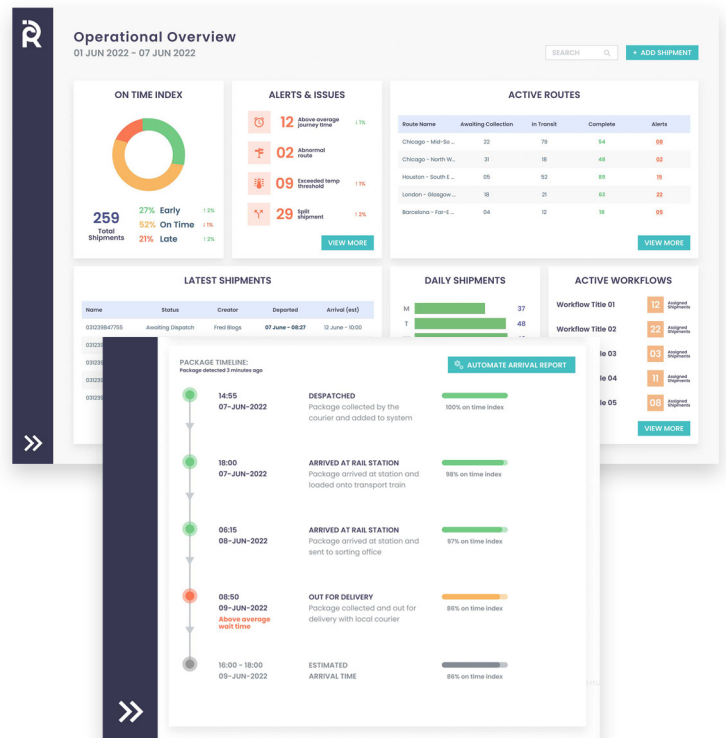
Operational Overview
01 JUN 2022 - 07 JUN 2022

SEARCH

+ ADD SHIPMENT

ON TIME INDEX

259
Total Shipments

27% Early ↑ 2%
52% On Time ↓ 1%
21% Late ↑ 2%

ALERTS & ISSUES

12 Above average journey time ↓ 1%
02 Abnormal route
09 Exceeded temp threshold ↑ 1%
29 Spilt shipment ↑ 3%

VIEW MORE

ACTIVE ROUTES

| Route Name | Awaiting Collection | In Transit | Complete | Alerts |
|---|---|---|---|---|
| Chicago - Mid-So... | 22 | 79 | 54 | 08 |
| Chicago - North W... | 31 | 18 | 48 | 02 |
| Houston - South E... | 05 | 52 | 89 | 15 |
| London - Glasgow ... | 18 | 21 | 63 | 22 |
| Barcelona - Far-E ... | 04 | 12 | 18 | 05 |

VIEW MORE

LATEST SHIPMENTS

| Name | Status | Creator | Departed | Arrival (est) |
|---|---|---|---|---|
| 031239847755 | Awaiting Dispatch | Fred Blogs | 07 June - 08:27 | 12 June - 10:00 |
| 03123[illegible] | | | | |
| 03123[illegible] | | | | |
| 03123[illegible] | | | | |
| 03123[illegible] | | | | |

DAILY SHIPMENTS

M 37
T 48

ACTIVE WORKFLOWS

Workflow Title 01 12 Assigned Shipments
Workflow Title 02 22 Assigned Shipments
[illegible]e 03 03 Assigned Shipments
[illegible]e 04 11 Assigned Shipments
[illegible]e 05 08 Assigned Shipments

VIEW MORE

PACKAGE TIMELINE:
Package detected 3 minutes ago

AUTOMATE ARRIVAL REPORT

14:55
07-JUN-2022
DESPATCHED
Package collected by the courier and added to system
100% on time index

18:00
07-JUN-2022
ARRIVED AT RAIL STATION
Package arrived at station and loaded onto transport train
98% on time index

06:15
08-JUN-2022
ARRIVED AT RAIL STATION
Package arrived at station and sent to sorting office
97% on time index

08:50
09-JUN-2022
Above average wait time
OUT FOR DELIVERY
Package collected and out for delivery with local courier
86% on time index

16:00 - 18:00
09-JUN-2022
ESTIMATED ARRIVAL TIME
86% on time index